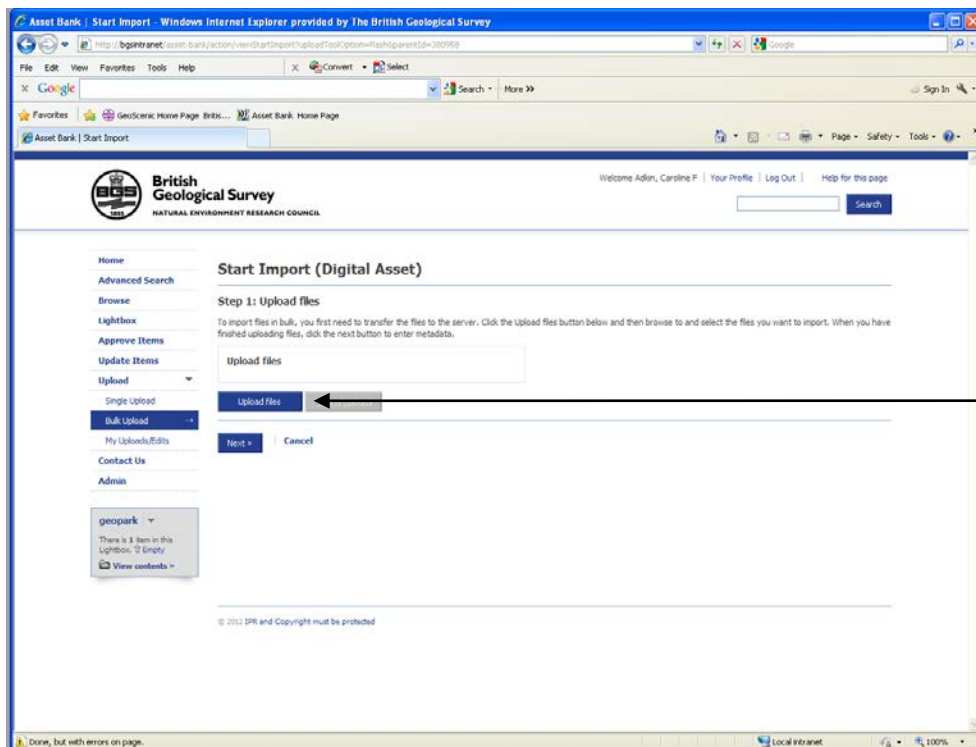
Asset Bank | Start Import - Windows Internet Explorer provided by The British Geological Survey

http://bgsintranet/asset-bank/action/viewStartImport?uploadToolOption=flash&parentId=380958

Google

File Edit View Favorites Tools Help

Convert Select

Google

Search More »

Sign In

Favorites GeoScenic Home Page Britis... Asset Bank Home Page

Asset Bank | Start Import

Page Safety Tools

BGS 1835

British Geological Survey

NATURAL ENVIRONMENT RESEARCH COUNCIL

Welcome Adkin, Caroline F | Your Profile | Log Out | Help for this page

Search

Home

Advanced Search

Browse

Lightbox

Approve Items

Update Items

Upload

Single Upload

Bulk Upload

My Uploads/Edits

Contact Us

Admin

geopark

There is 1 item in this Lightbox. Empty

View contents »

Start Import (Digital Asset)

Step 1: Upload files

To import files in bulk, you first need to transfer the files to the server. Click the Upload files button below and then browse to and select the files you want to import. When you have finished uploading files, click the next button to enter metadata.

Upload files

Upload files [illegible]

Next »

Cancel

© 2012 IPR and Copyright must be protected

Done, but with errors on page.

Local intranet

100%